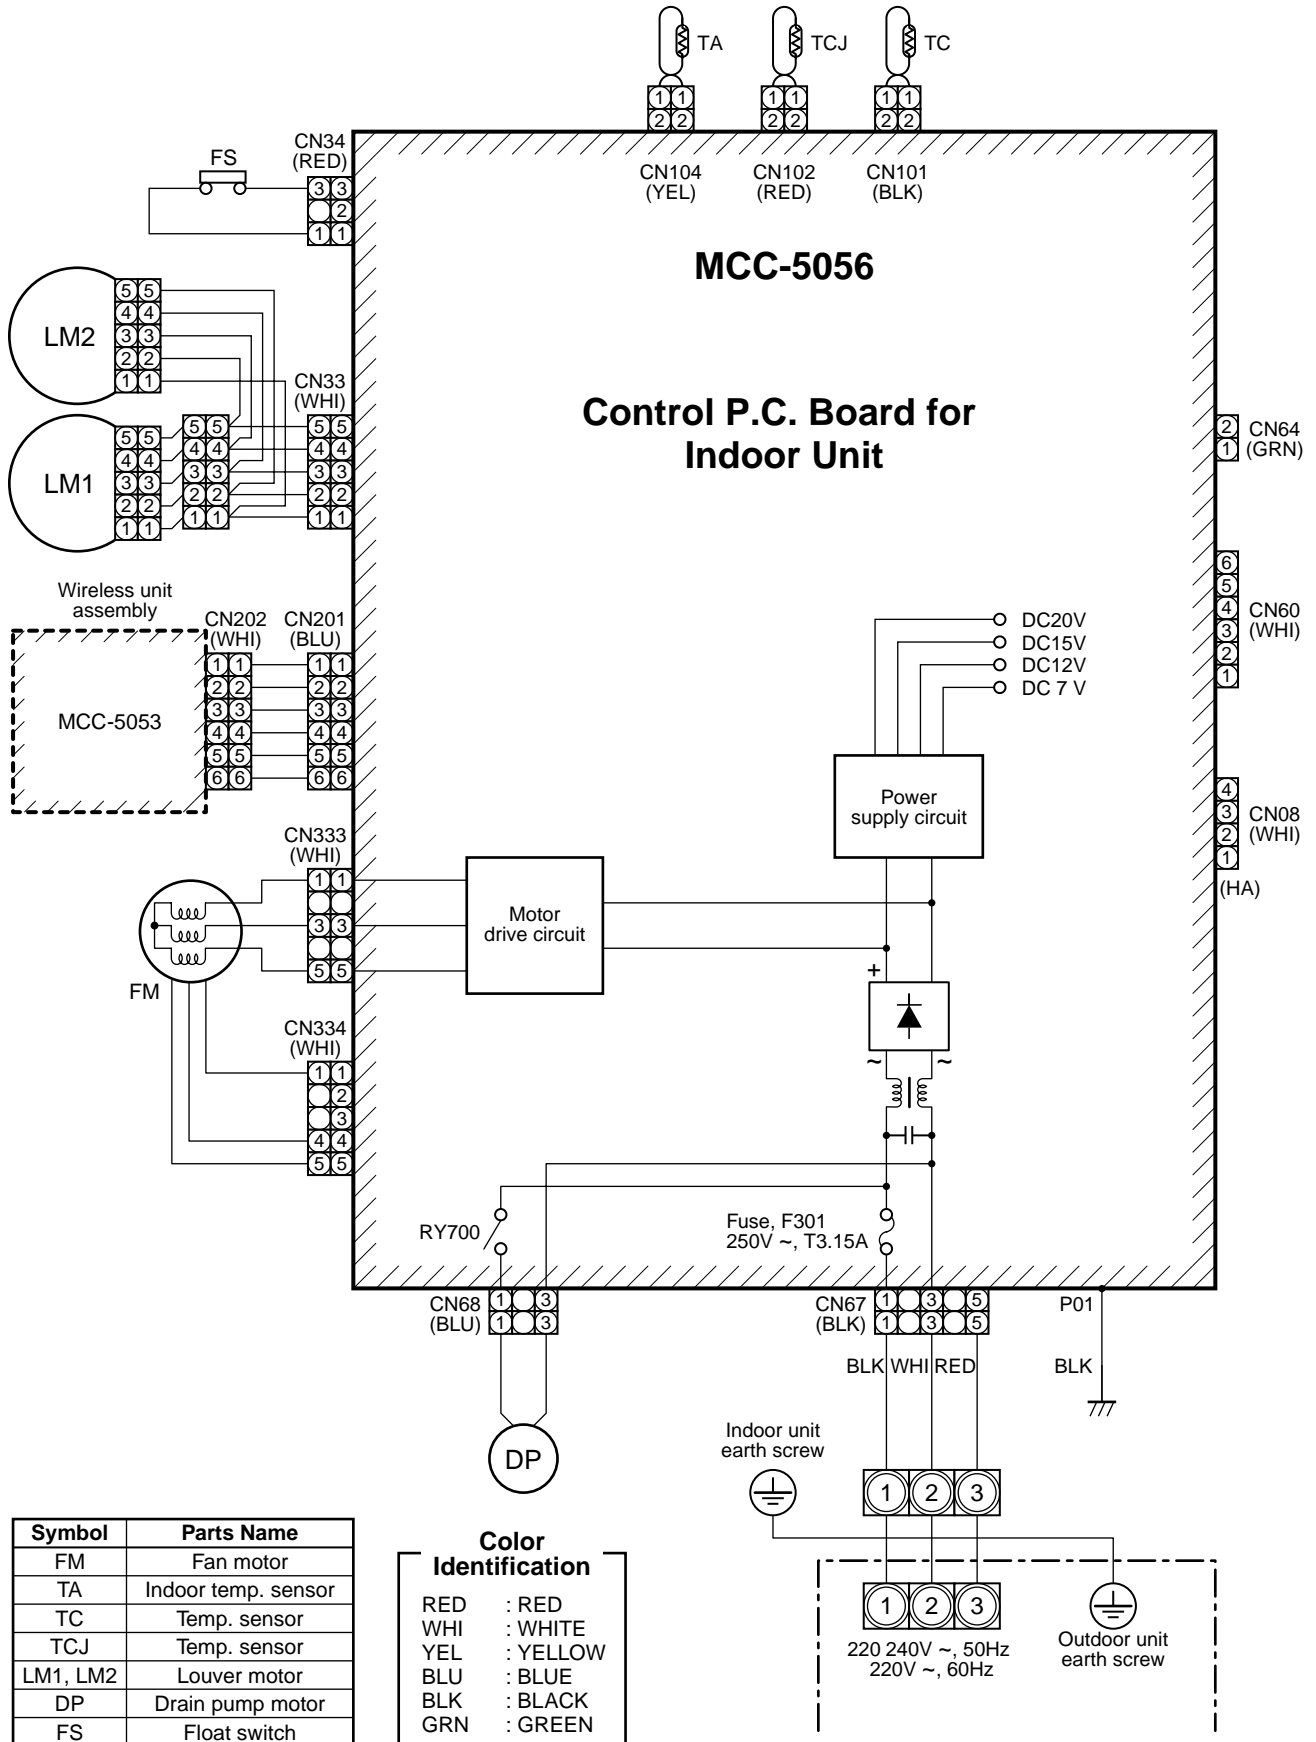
TA TCJ TC

1 1
2 2
1 1
2 2
1 1
2 2

CN104 (YEL) CN102 (RED) CN101 (BLK)

CN34 (RED)

FS

3 3
2
1 1

MCC-5056

LM2

5 5
4 4
3 3
2 2
1 1

LM1

5 5
4 4
3 3
2 2
1 1

5 5
4 4
3 3
2 2
1 1

CN33 (WHI)

5 5
4 4
3 3
2 2
1 1

Control P.C. Board for Indoor Unit

2 CN64
1 (GRN)

Wireless unit assembly

CN202 (WHI) CN201 (BLU)

MCC-5053

1 1
2 2
3 3
4 4
5 5
6 6

1 1
2 2
3 3
4 4
5 5
6 6

DC20V
DC15V
DC12V
DC 7 V

6
5
4 CN60
3 (WHI)
2
1

Power supply circuit

4
3 CN08
2 (WHI)
1
(HA)

CN333 (WHI)

1 1
3 3
5 5

Motor drive circuit

FM

+

CN334 (WHI)

1 1
2
3
4 4
5 5

~ ~

RY700

Fuse, F301
250V ~, T3.15A

CN68 (BLU)
1 3
1 3

CN67 (BLK)
1 3 5
1 3 5

P01

BLK WHI RED

BLK

DP

Indoor unit earth screw

1 2 3

1 2 3

220 240V ~, 50Hz
220V ~, 60Hz

Outdoor unit earth screw

| Symbol | Parts Name |
|---|---|
| FM | Fan motor |
| TA | Indoor temp. sensor |
| TC | Temp. sensor |
| TCJ | Temp. sensor |
| LM1, LM2 | Louver motor |
| DP | Drain pump motor |
| FS | Float switch |

Color Identification
RED : RED
WHI : WHITE
YEL : YELLOW
BLU : BLUE
BLK : BLACK
GRN : GREEN